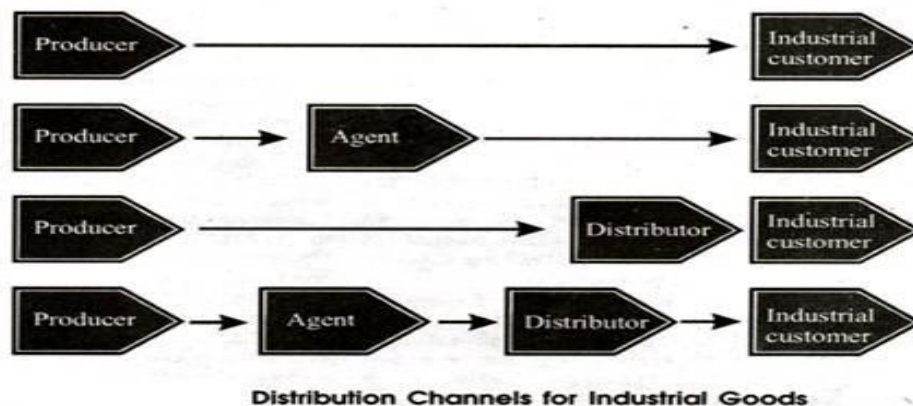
Producer

Industrial customer

Producer

Agent

Industrial customer

Producer

Distributor

Industrial customer

Producer

Agent

Distributor

Industrial customer

Distribution Channels for Industrial Goods